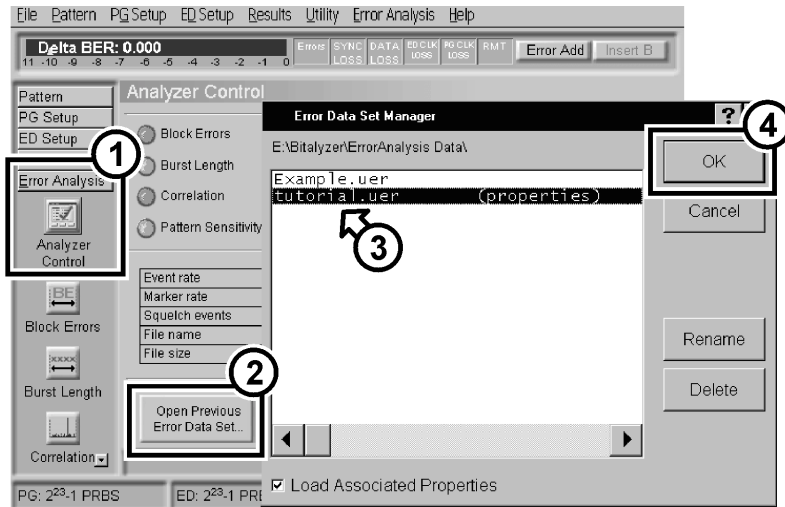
File Pattern PG Setup ED Setup Results Utility Error Analysis Help

Delta BER: 0.000
11 -10 -9 -8 -7 -6 -5 -4 -3 -2 -1 0

Errors SYNC LOSS DATA LOSS ED CLK LOSS PG CLK LOSS RMT Error Add Insert B

Pattern
PG Setup
ED Setup
Error Analysis
Analyzer Control
Block Errors
Burst Length
Correlation

Analyzer Control
Block Errors
Burst Length
Correlation
Pattern Sensitivity

Event rate
Marker rate
Squelch events
File name
File size

Open Previous Error Data Set...

Error Data Set Manager
?
E:\Bitalyzer\ErrorAnalysis Data\
Example.uer
tutorial.uer (properties)
OK
Cancel
Rename
Delete
Load Associated Properties

1
2
3
4

PG: $2^{23}$-1 PRBS
ED: $2^{23}$-1 PRB